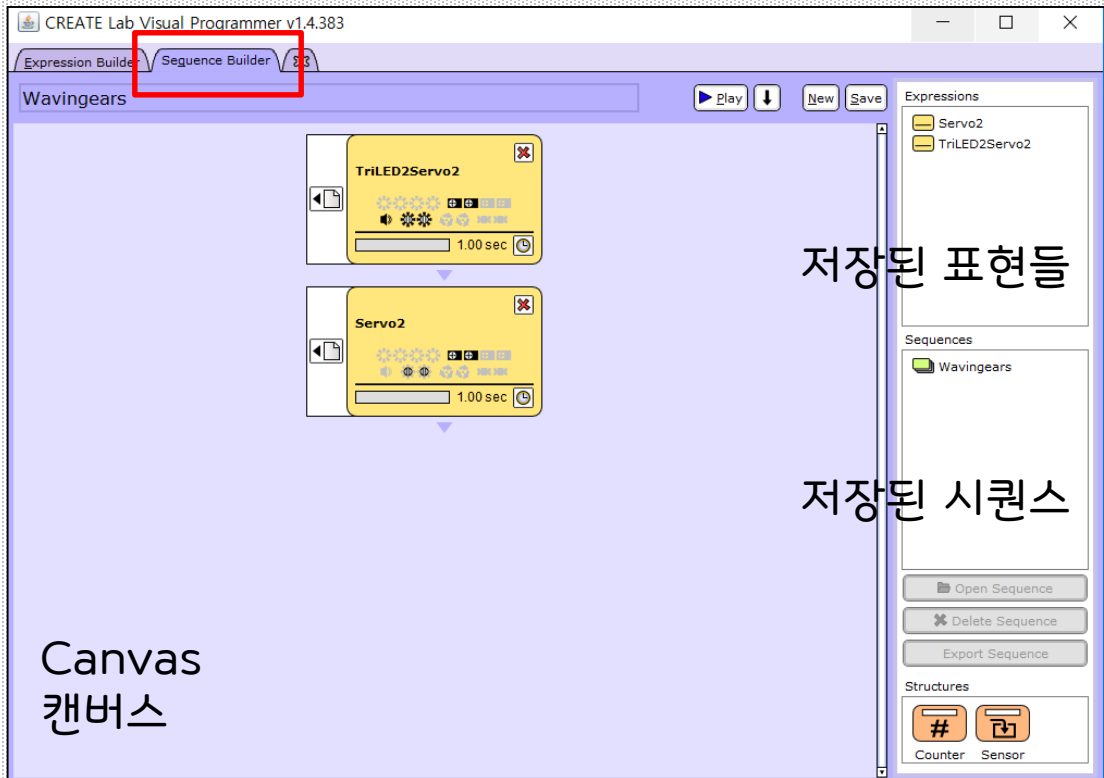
CREATE Lab Visual Programmer v1.4.383

Expression Builder | Sequence Builder

Wavingears

Play | New | Save

TriLED2Servo2
1.00 sec

Servo2
1.00 sec

Expressions
Servo2
TriLED2Servo2

저장된 표현들

Sequences
Wavingears

저장된 시퀀스

Open Sequence
Delete Sequence
Export Sequence

Structures
Counter
Sensor

Canvas
캔버스